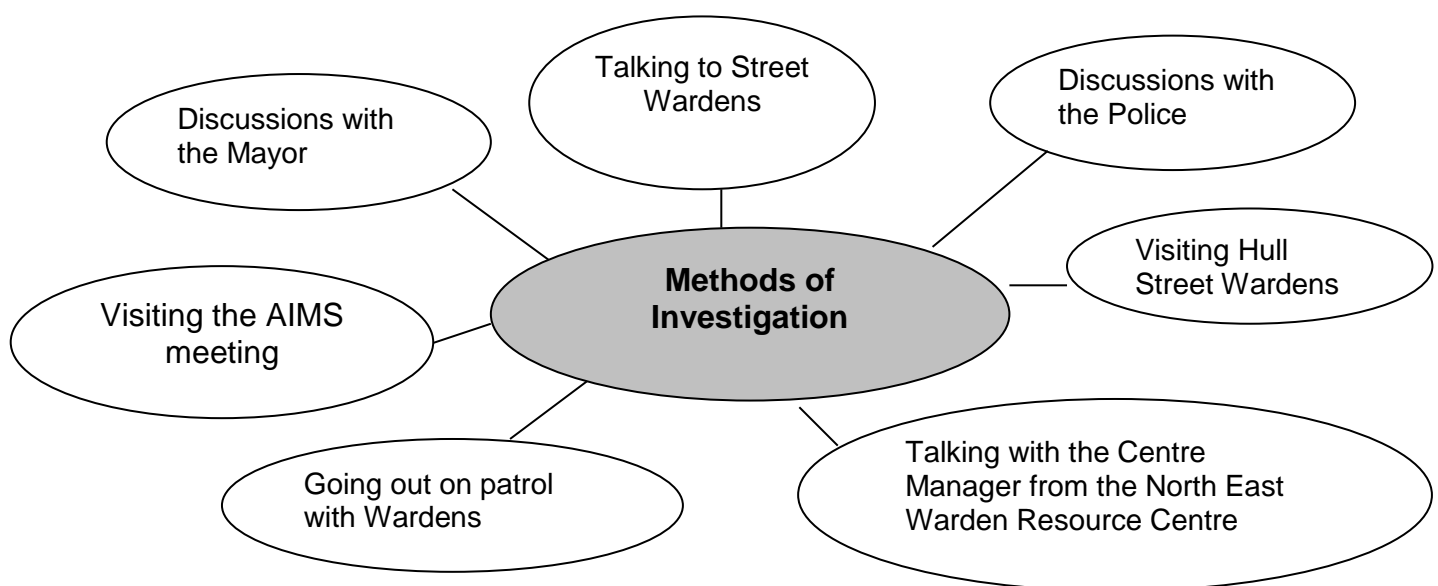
Methods of Investigation

Talking to Street Wardens

Discussions with the Police

Visiting Hull Street Wardens

Talking with the Centre Manager from the North East Warden Resource Centre

Going out on patrol with Wardens

Visiting the AIMS meeting

Discussions with the Mayor